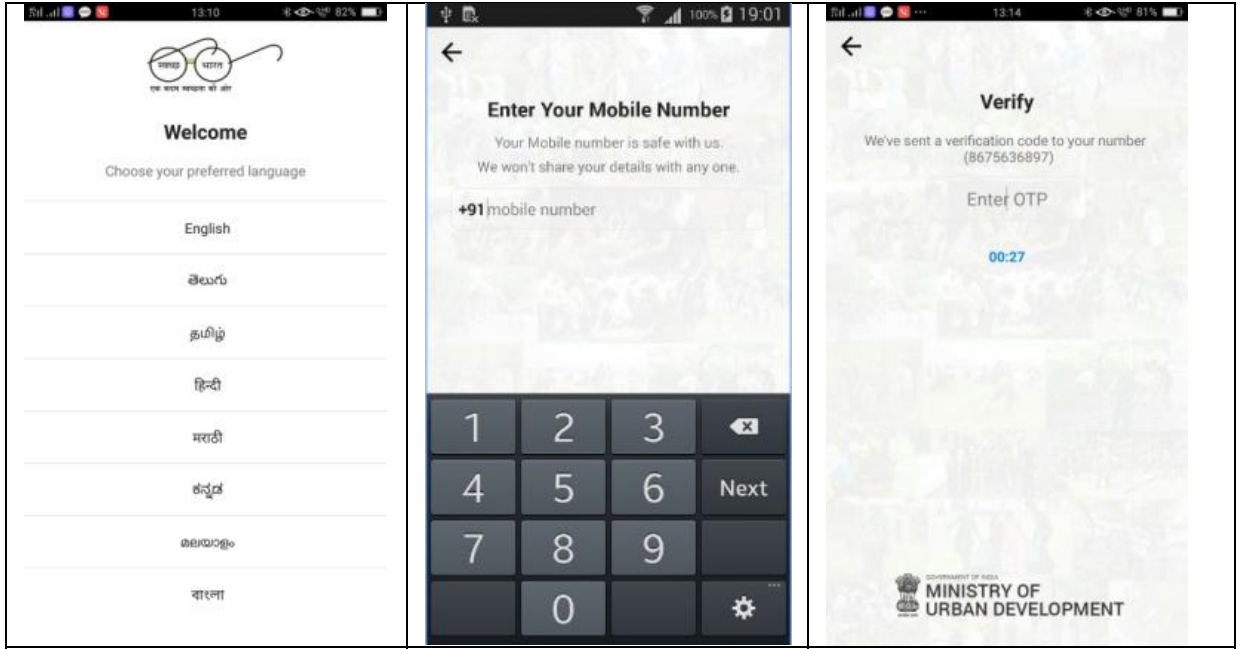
13:10 82%

स्वच्छ भारत
एक कदम स्वच्छता की ओर

Welcome

Choose your preferred language

English

తెలుగు

தமிழ்

हिन्दी

मराठी

ಕನ್ನಡ

മലയാളം

বাংলা

100% 19:01

←

Enter Your Mobile Number

Your Mobile number is safe with us.
We won't share your details with any one.

+91 mobile number

| 1 | 2 | 3 | ⌫ |
|---|---|---|---|
| 4 | 5 | 6 | Next |
| 7 | 8 | 9 | |
| | 0 | | ⚙ |

13:14 81%

←

Verify

We've sent a verification code to your number (8675636897)

Enter OTP

00:27

GOVERNMENT OF INDIA
MINISTRY OF
URBAN DEVELOPMENT